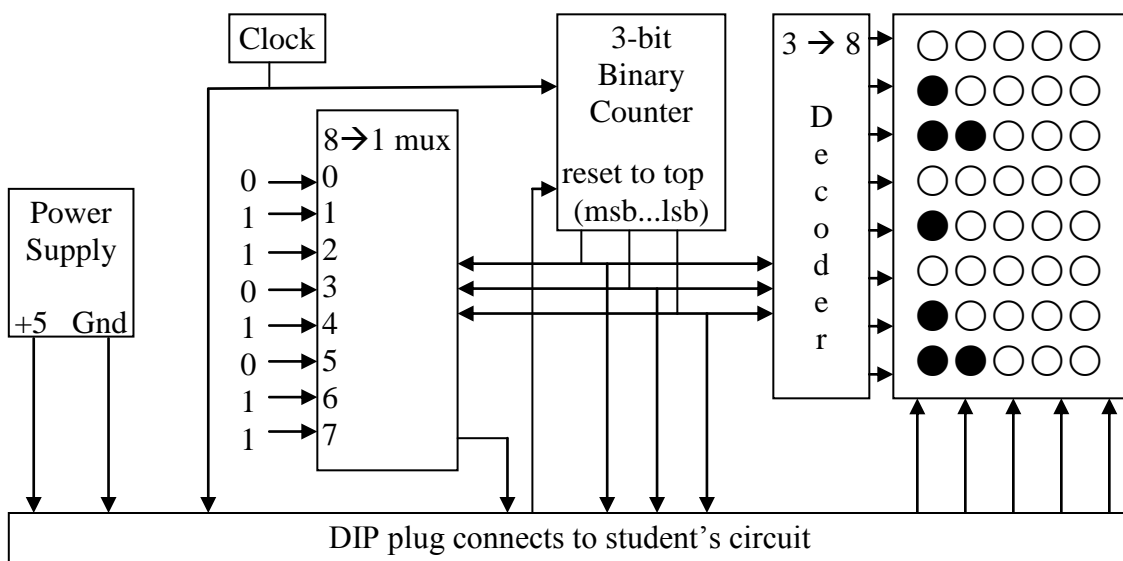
Clock

3-bit Binary Counter

reset to top (msb...lsb)

$3 \rightarrow 8$

D e c o d e r

$8 \rightarrow 1$ mux

0 → 0
1 → 1
1 → 2
0 → 3
1 → 4
0 → 5
1 → 6
1 → 7

Power Supply

+5 Gnd

DIP plug connects to student's circuit